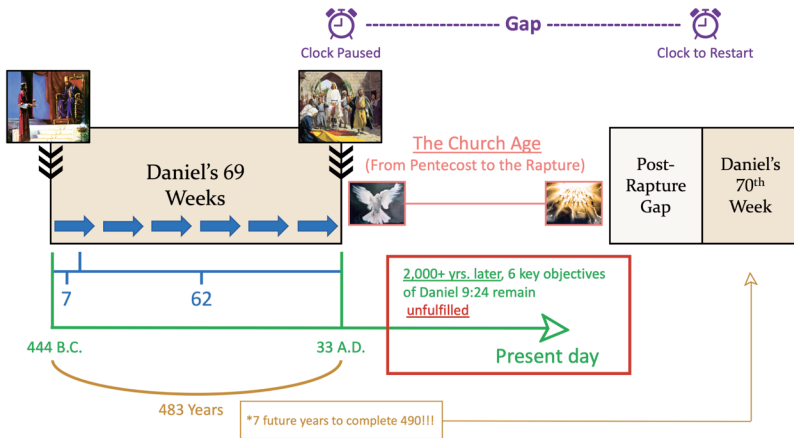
Gap

Clock Paused

Clock to Restart

Daniel's 69 Weeks

The Church Age
(From Pentecost to the Rapture)

Post-Rapture Gap

Daniel's 70$^{th}$ Week

7

62

2,000+ yrs. later, 6 key objectives of Daniel 9:24 remain unfulfilled

444 B.C.

33 A.D.

Present day

483 Years

*7 future years to complete 490!!!